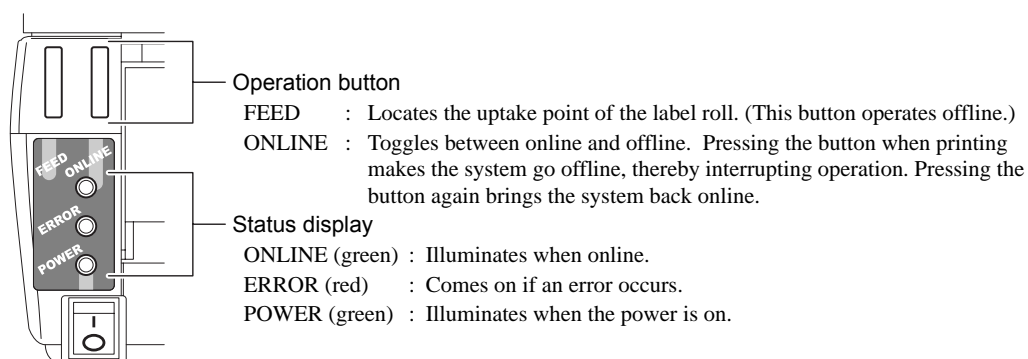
FEED
ONLINE
ERROR
POWER

Operation button

FEED : Locates the uptake point of the label roll. (This button operates offline.)

ONLINE : Toggles between online and offline. Pressing the button when printing makes the system go offline, thereby interrupting operation. Pressing the button again brings the system back online.

Status display

ONLINE (green) : Illuminates when online.

ERROR (red) : Comes on if an error occurs.

POWER (green) : Illuminates when the power is on.